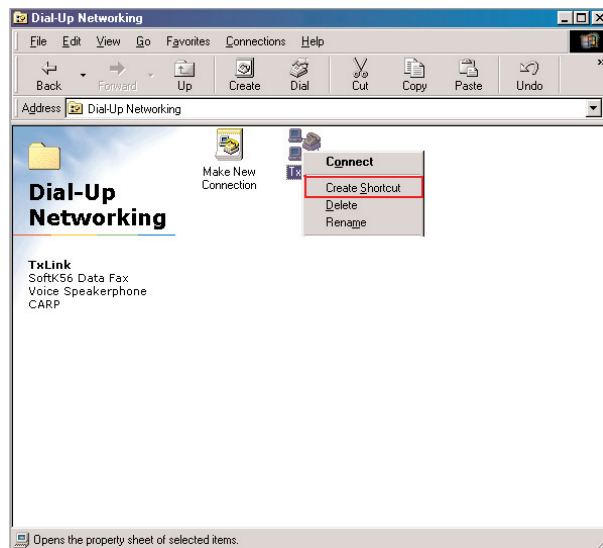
Dial-Up Networking

File Edit View Go Favorites Connections Help

Back Forward Up Create Dial Cut Copy Paste Undo

Address Dial-Up Networking

Dial-Up Networking

TxLink
SoftK56 Data Fax
Voice Speakerphone
CARP

Make New Connection

Tx

Connect
Create Shortcut
Delete
Rename

Opens the property sheet of selected items.